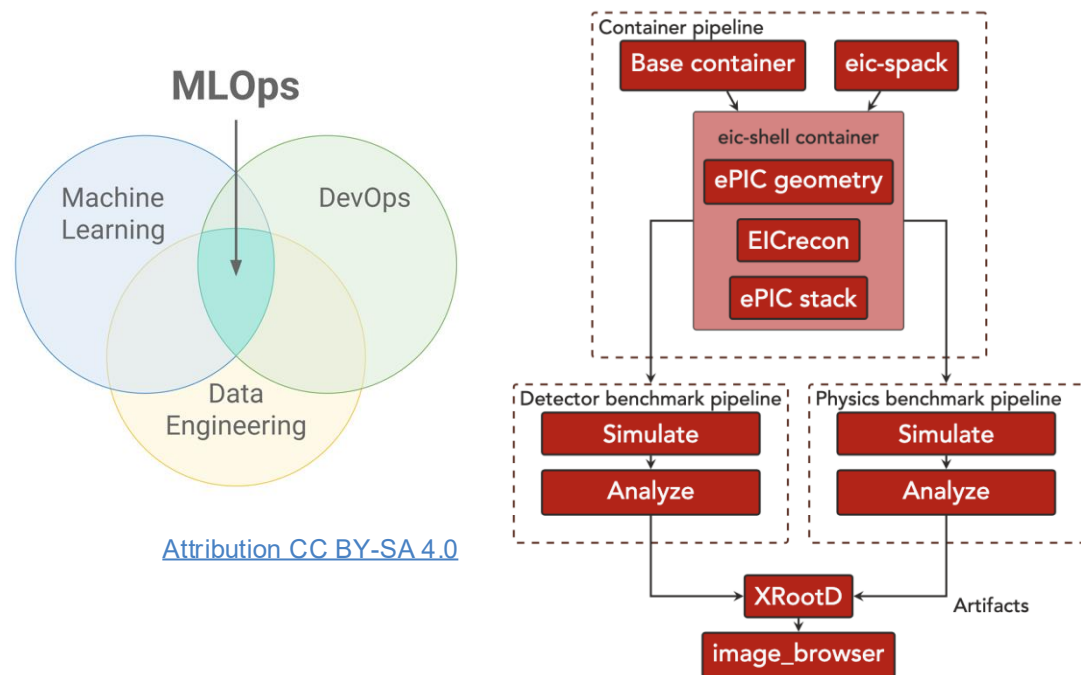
MLOps

Machine Learning

DevOps

Data Engineering

Attribution CC BY-SA 4.0

Container pipeline

Base container

eic-spack

eic-shell container

ePIC geometry

EICrecon

ePIC stack

Detector benchmark pipeline

Simulate

Analyze

Physics benchmark pipeline

Simulate

Analyze

XRootD

Artifacts

image_browser